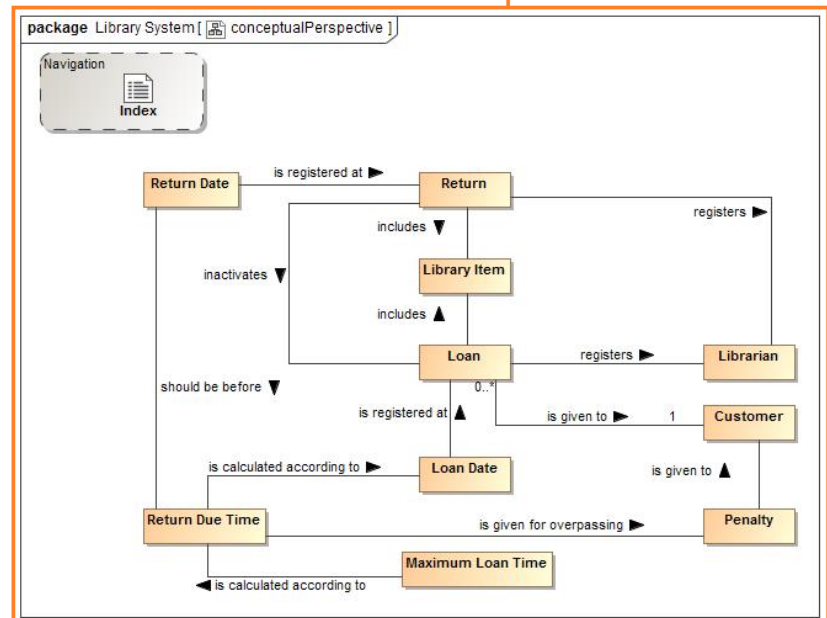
package Library System [ conceptualPerspective ]

Navigation

Index

Return Date

is registered at ▶

Return

registers ▶

includes ▼

inactivates ▼

Library Item

includes ▲

Loan

registers ▶

Librarian

0..*

should be before ▼

is registered at ▲

is given to ▶

1

Customer

is calculated according to ▶

Loan Date

is given to ▲

Return Due Time

is given for overpassing ▶

Penalty

Maximum Loan Time

◀ is calculated according to